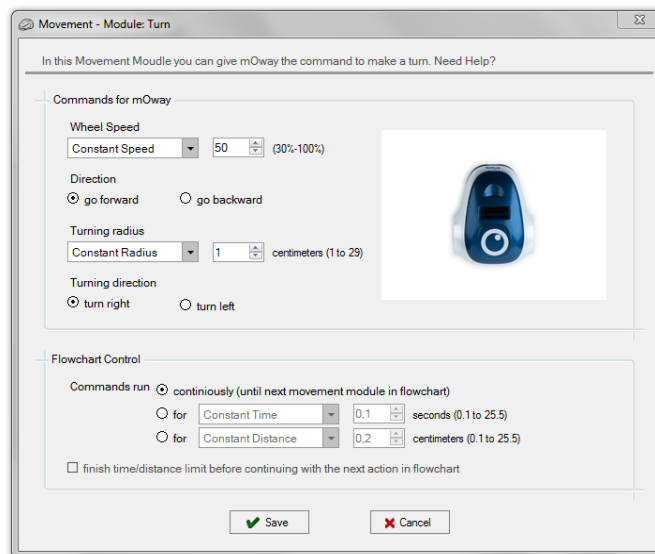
Movement - Module: Turn

In this Movement Moudle you can give mOway the command to make a turn. Need Help?

Commands for mOway

Wheel Speed

Constant Speed 50 (30%-100%)

Direction

go forward go backward

Turning radius

Constant Radius 1 centimeters (1 to 29)

Turning direction

turn right turn left

Flowchart Control

Commands run continiously (until next movement module in flowchart)

for Constant Time 0,1 seconds (0.1 to 25.5)

for Constant Distance 0,2 centimeters (0.1 to 25.5)

finish time/distance limit before continuing with the next action in flowchart

Save Cancel